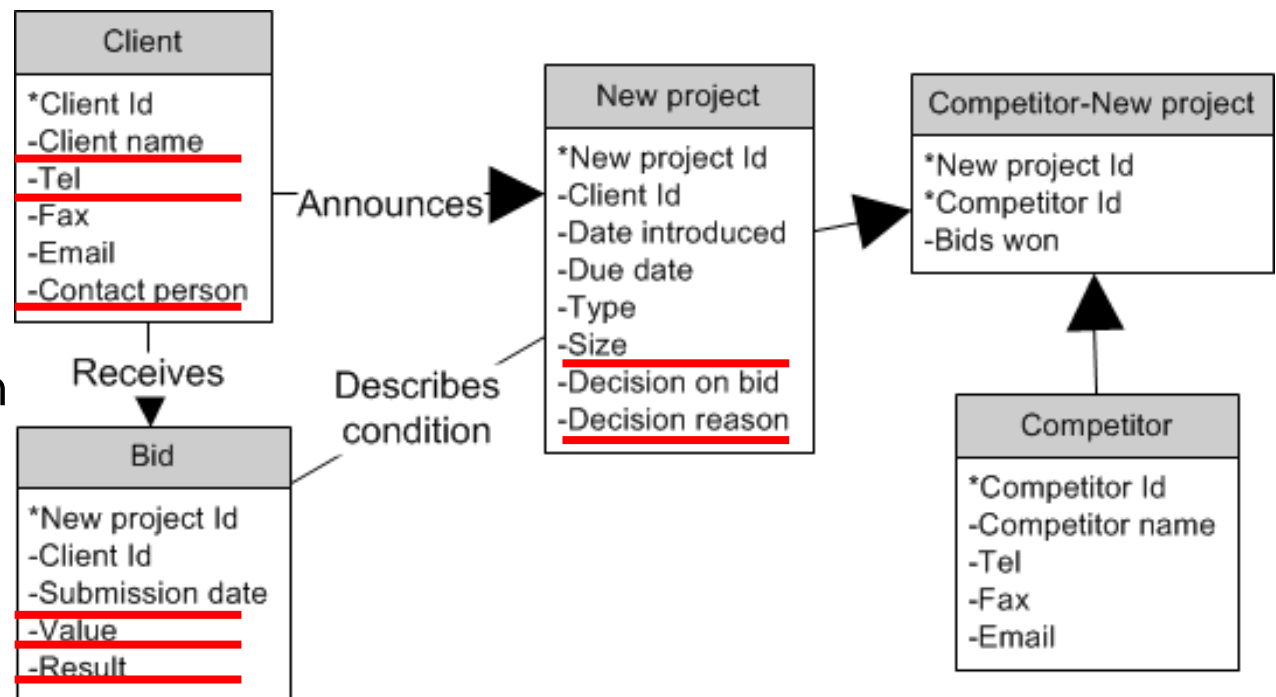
Client
*Client Id
-Client name
-Tel
-Fax
-Email
-Contact person

Announces

New project
*New project Id
-Client Id
-Date introduced
-Due date
-Type
-Size
-Decision on bid
-Decision reason

Competitor-New project
*New project Id
*Competitor Id
-Bids won

Receives

Describes condition

Bid
*New project Id
-Client Id
-Submission date
-Value
-Result

Competitor
*Competitor Id
-Competitor name
-Tel
-Fax
-Email